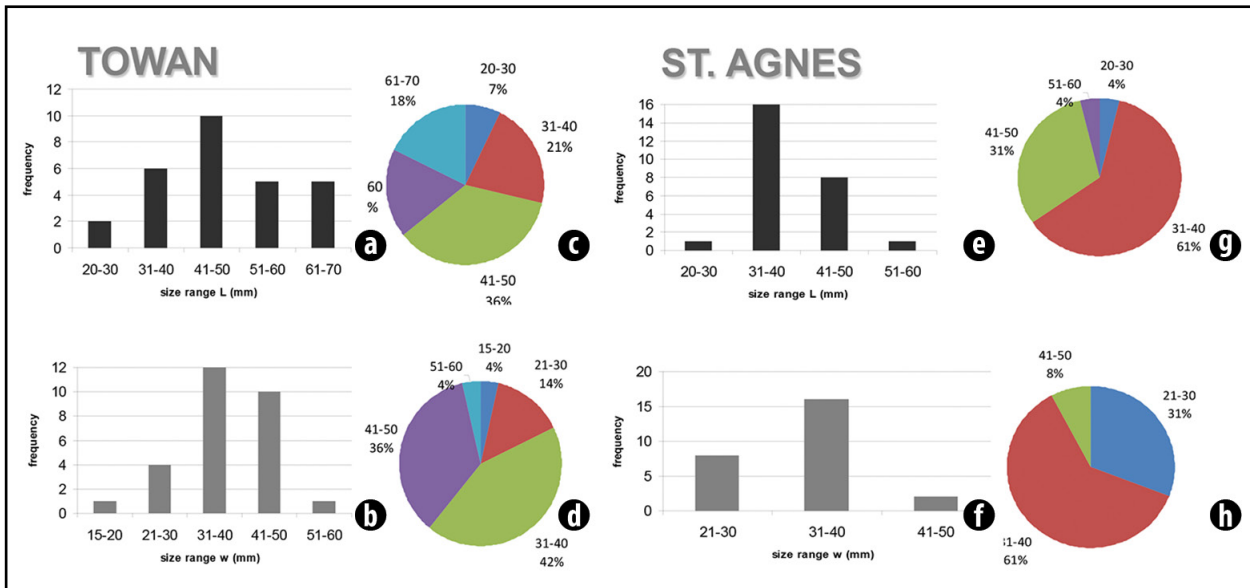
TOWAN

12
10
8
6
4
2
0
frequency
20-30 31-40 41-50 51-60 61-70
size range L (mm)
a

61-70
18%
20-30
7%
31-40
21%
60
%
41-50
36%
c

ST. AGNES

16
14
12
10
8
6
4
2
0
frequency
20-30 31-40 41-50 51-60
size range L (mm)
e

51-60
4%
20-30
4%
41-50
31%
31-40
61%
g

12
10
8
6
4
2
0
frequency
15-20 21-30 31-40 41-50 51-60
size range w (mm)
b

51-60
4%
15-20
4%
21-30
14%
41-50
36%
31-40
42%
d

20
15
10
5
0
frequency
21-30 31-40 41-50
size range w (mm)
f

41-50
8%
21-30
31%
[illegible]1-40
61%
h